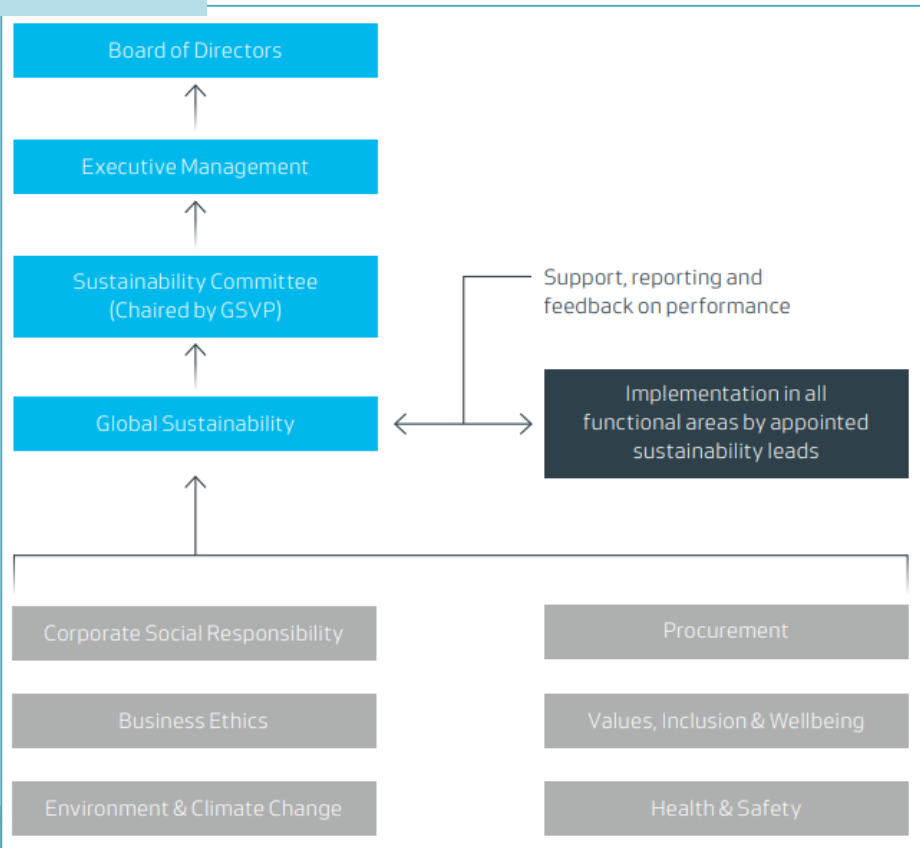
Board of Directors

Executive Management

Sustainability Committee (Chaired by GSVP)

Support, reporting and feedback on performance

Global Sustainability

Implementation in all functional areas by appointed sustainability leads

Corporate Social Responsibility

Procurement

Business Ethics

Values, Inclusion & Wellbeing

Environment & Climate Change

Health & Safety